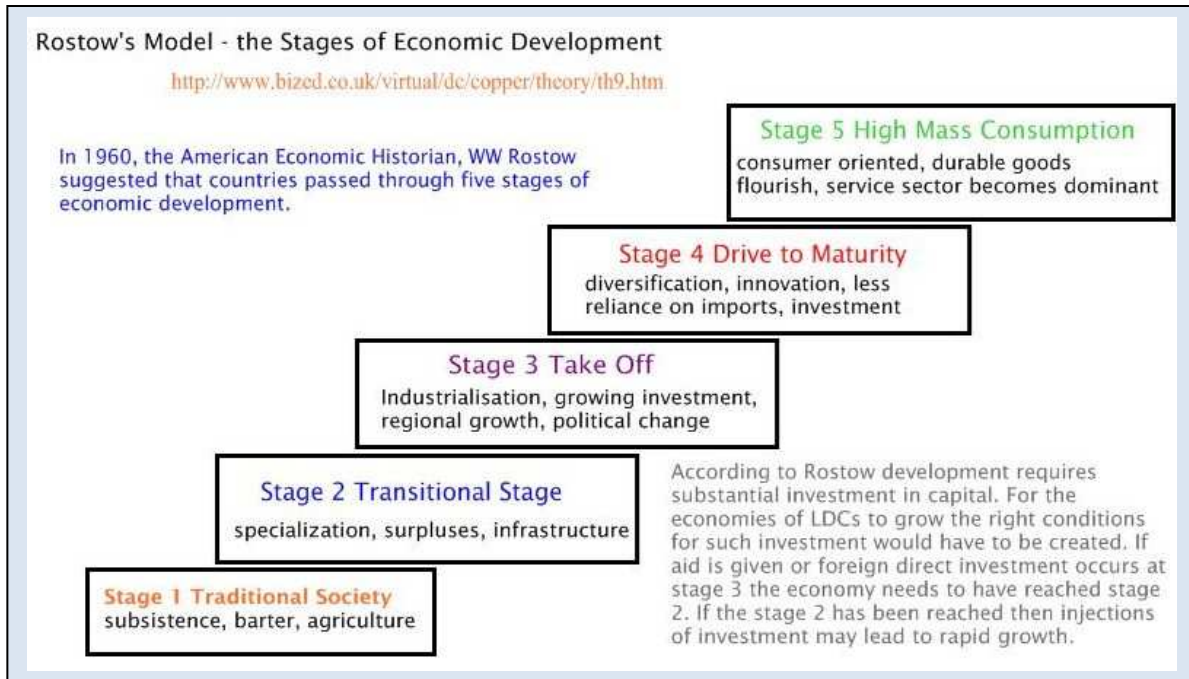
Rostow's Model - the Stages of Economic Development

http://www.bized.co.uk/virtual/dc/copper/theory/th9.htm

In 1960, the American Economic Historian, WW Rostow suggested that countries passed through five stages of economic development.

Stage 5 High Mass Consumption
consumer oriented, durable goods flourish, service sector becomes dominant

Stage 4 Drive to Maturity
diversification, innovation, less reliance on imports, investment

Stage 3 Take Off
Industrialisation, growing investment, regional growth, political change

Stage 2 Transitional Stage
specialization, surpluses, infrastructure

According to Rostow development requires substantial investment in capital. For the economies of LDCs to grow the right conditions for such investment would have to be created. If aid is given or foreign direct investment occurs at stage 3 the economy needs to have reached stage 2. If the stage 2 has been reached then injections of investment may lead to rapid growth.

Stage 1 Traditional Society
subsistence, barter, agriculture